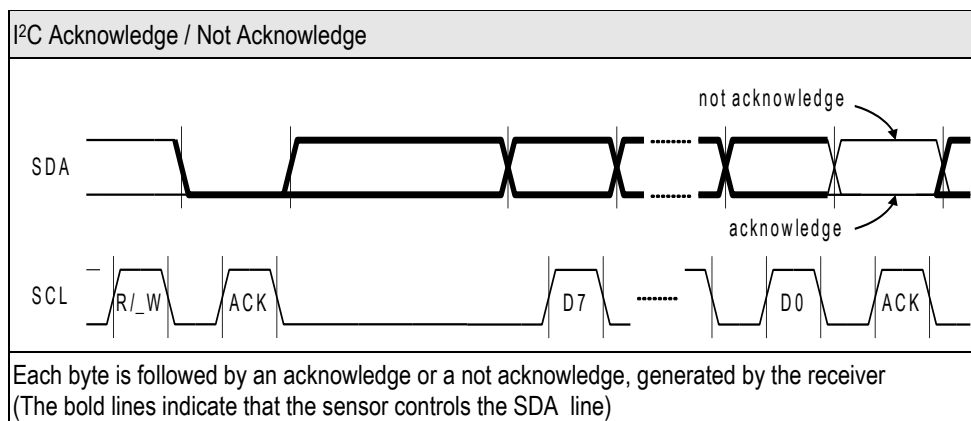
I$^2$C Acknowledge / Not Acknowledge

not acknowledge

SDA

acknowledge

SCL

R/_W

ACK

D7

D0

ACK

Each byte is followed by an acknowledge or a not acknowledge, generated by the receiver (The bold lines indicate that the sensor controls the SDA line)